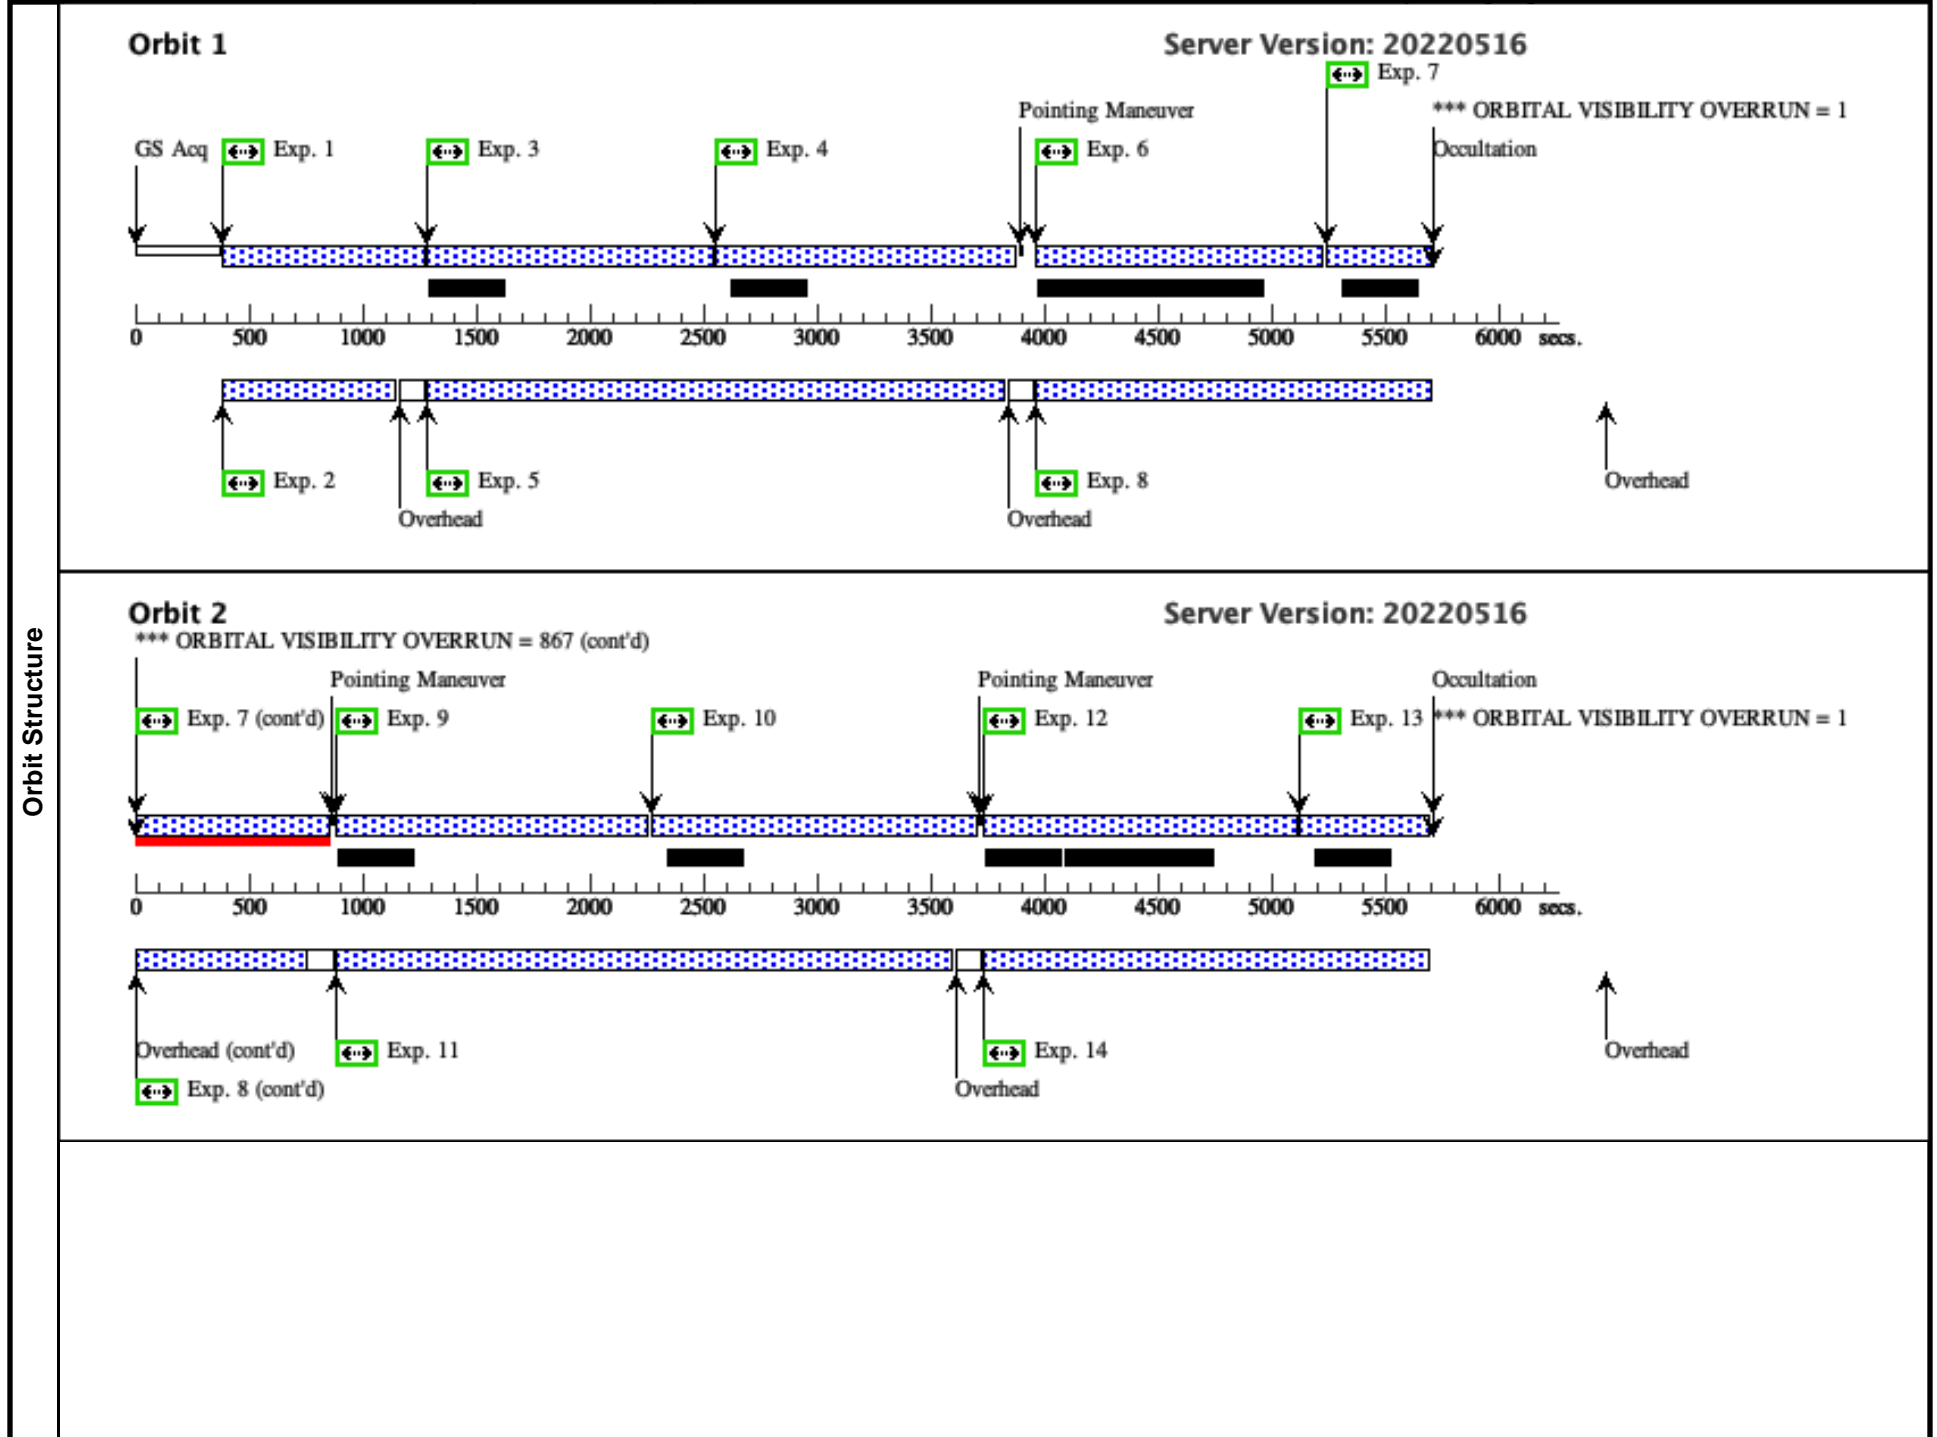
Orbit Structure

Orbit 1

Server Version: 20220516

Exp. 7

Pointing Maneuver

*** ORBITAL VISIBILITY OVERRUN = 1

GS Acq Exp. 1 Exp. 3 Exp. 4 Exp. 6

Occultation

0 500 1000 1500 2000 2500 3000 3500 4000 4500 5000 5500 6000 secs.

Exp. 2 Exp. 5 Exp. 8 Overhead

Overhead Overhead

Orbit 2

Server Version: 20220516

*** ORBITAL VISIBILITY OVERRUN = 867 (cont'd)

Pointing Maneuver Pointing Maneuver Occultation

Exp. 7 (cont'd) Exp. 9 Exp. 10 Exp. 12 Exp. 13 *** ORBITAL VISIBILITY OVERRUN = 1

0 500 1000 1500 2000 2500 3000 3500 4000 4500 5000 5500 6000 secs.

Overhead (cont'd) Exp. 11 Exp. 14 Overhead

Exp. 8 (cont'd) Overhead